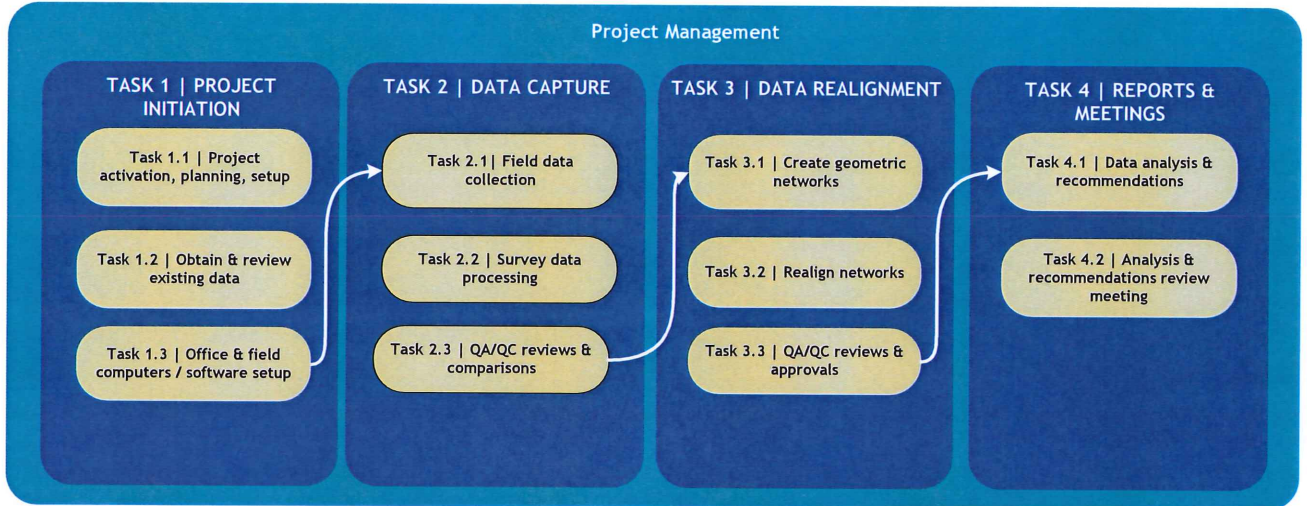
Project Management

TASK 1 | PROJECT INITIATION

Task 1.1 | Project activation, planning, setup

Task 1.2 | Obtain & review existing data

Task 1.3 | Office & field computers / software setup

TASK 2 | DATA CAPTURE

Task 2.1| Field data collection

Task 2.2 | Survey data processing

Task 2.3 | QA/QC reviews & comparisons

TASK 3 | DATA REALIGNMENT

Task 3.1 | Create geometric networks

Task 3.2 | Realign networks

Task 3.3 | QA/QC reviews & approvals

TASK 4 | REPORTS & MEETINGS

Task 4.1 | Data analysis & recommendations

Task 4.2 | Analysis & recommendations review meeting